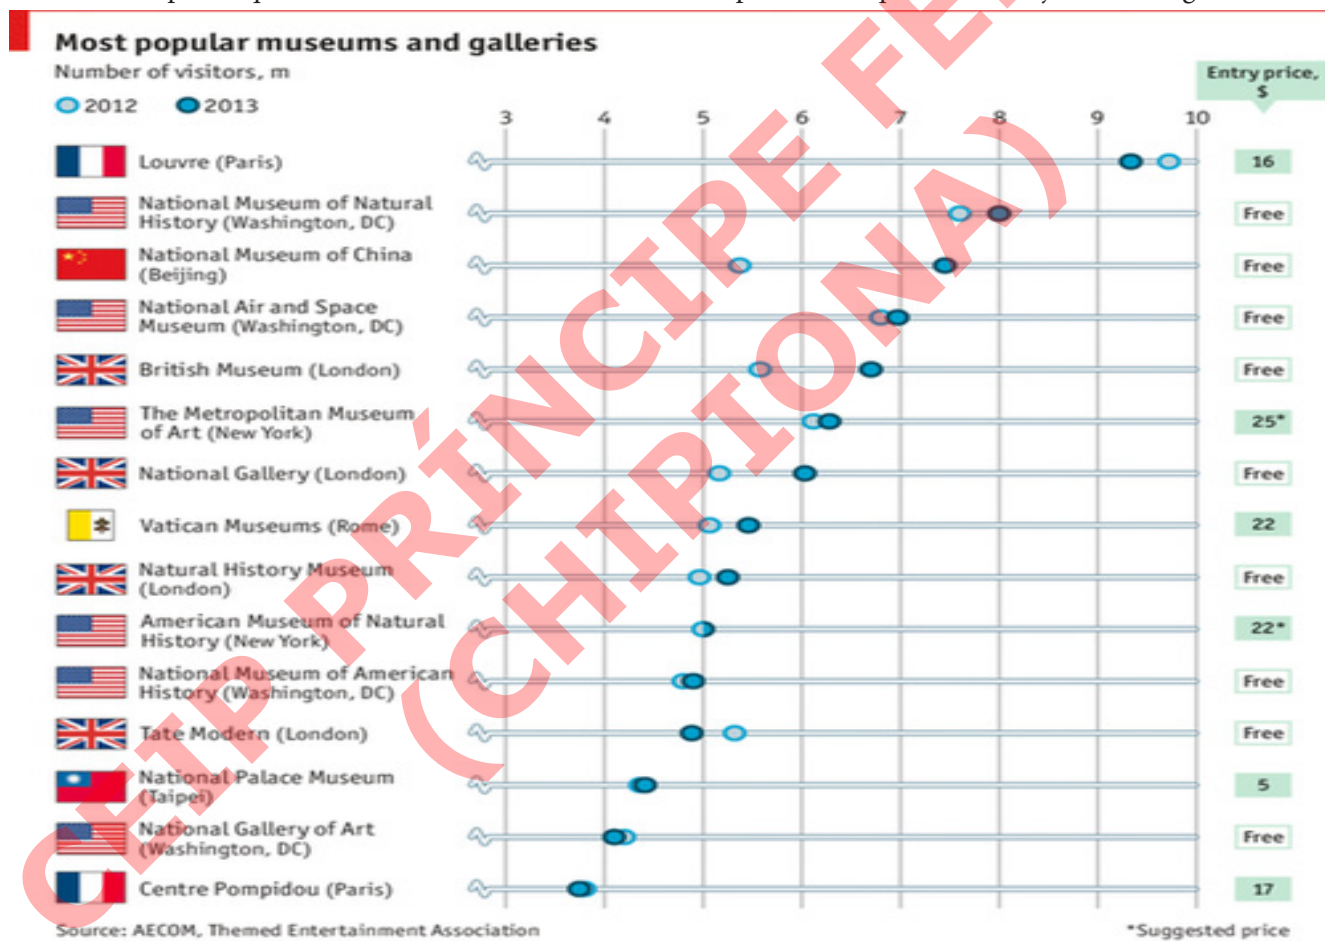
Most popular museums and galleries

Number of visitors, m

2012 2013

Entry price, $

3 4 5 6 7 8 9 10

| Museum | Entry price, $ |
|---|---|
| Louvre (Paris) | 16 |
| National Museum of Natural History (Washington, DC) | Free |
| National Museum of China (Beijing) | Free |
| National Air and Space Museum (Washington, DC) | Free |
| British Museum (London) | Free |
| The Metropolitan Museum of Art (New York) | 25* |
| National Gallery (London) | Free |
| Vatican Museums (Rome) | 22 |
| Natural History Museum (London) | Free |
| American Museum of Natural History (New York) | 22* |
| National Museum of American History (Washington, DC) | Free |
| Tate Modern (London) | Free |
| National Palace Museum (Taipei) | 5 |
| National Gallery of Art (Washington, DC) | Free |
| Centre Pompidou (Paris) | 17 |

Source: AECOM, Themed Entertainment Association

*Suggested price

CHIP PRÍNCIPE FELIPE (CHIPIONA)